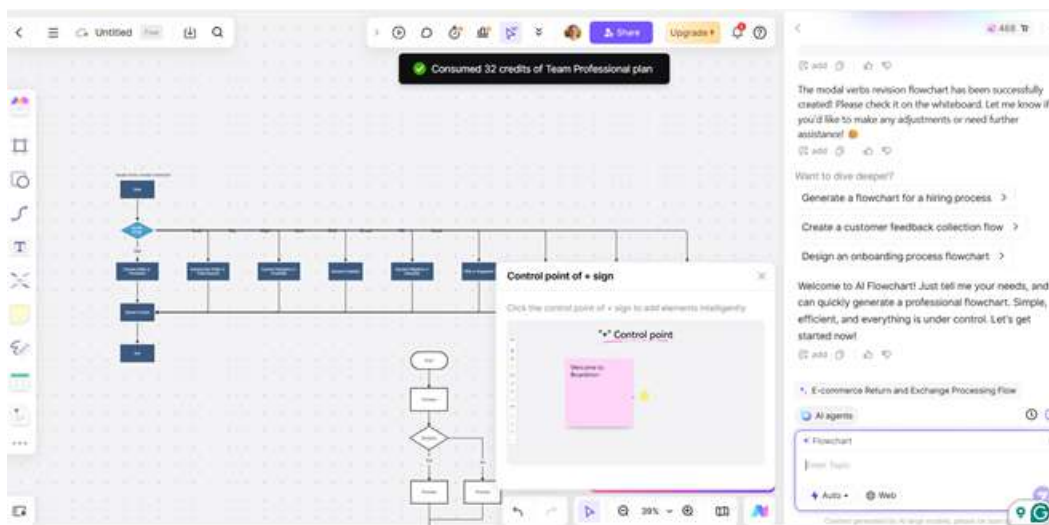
Untitled Free

Share

Upgrade

Consumed 32 credits of Team Professional plan

468

add

The modal verbs revision flowchart has been successfully created! Please check it on the whiteboard. Let me know if you'd like to make any adjustments or need further assistance!

add

Want to dive deeper?

Generate a flowchart for a hiring process >

Create a customer feedback collection flow >

Design an onboarding process flowchart >

Welcome to AI Flowchart! Just tell me your needs, and can quickly generate a professional flowchart. Simple, efficient, and everything is under control. Let's get started now!

add

E-commerce Return and Exchange Processing Flow

AI agents

Flowchart

Enter Topic

Auto

Web

Control point of + sign

Click the control point of + sign to add elements intelligently

"+" Control point

Welcome to Boardmix

39%

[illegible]